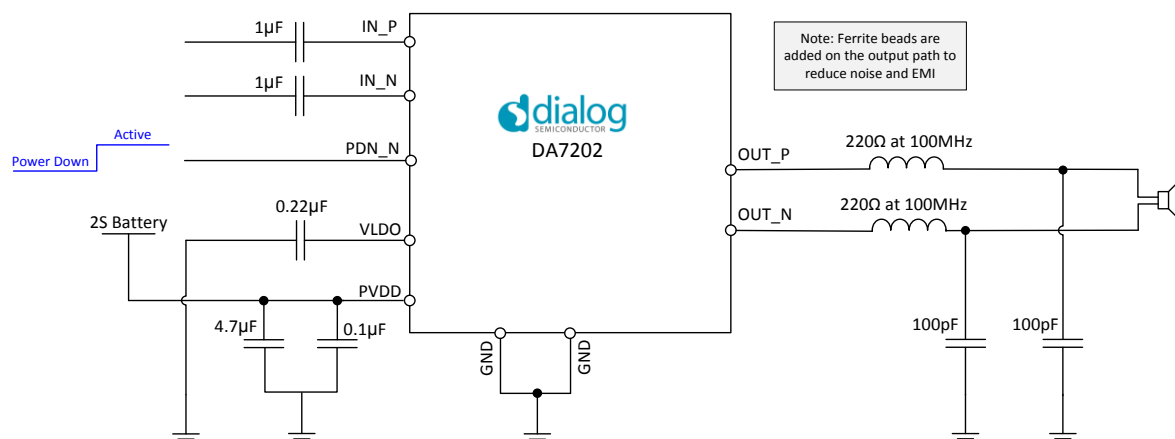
1µF IN_P
1µF IN_N
Active
Power Down
PDN_N
2S Battery
0.22µF
VLDO
PVDD
4.7µF
0.1µF
GND
GND
dialog SEMICONDUCTOR
DA7202
Note: Ferrite beads are added on the output path to reduce noise and EMI
OUT_P
OUT_N
220Ω at 100MHz
220Ω at 100MHz
100pF
100pF